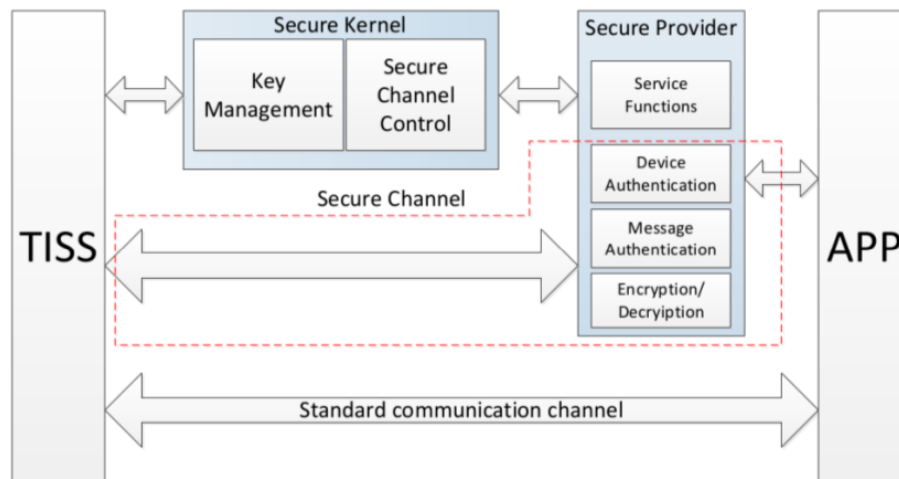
Secure Kernel

Key Management

Secure Channel Control

Secure Provider

Service Functions

Device Authentication

Message Authentication

Encryption/ Decryiption

Secure Channel

TISS

APP

Standard communication channel